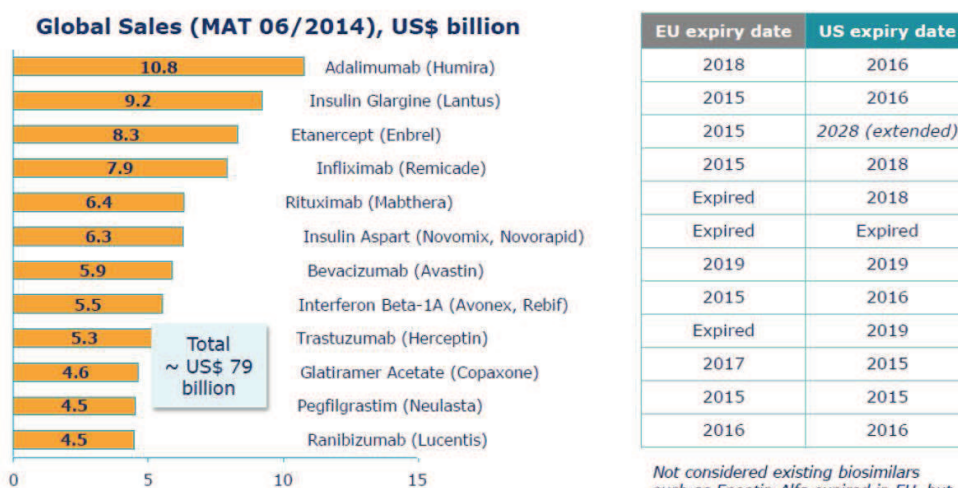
Global Sales (MAT 06/2014), US$ billion

| Value | Product | EU expiry date | US expiry date |
|---|---|---|---|
| 10.8 | Adalimumab (Humira) | 2018 | 2016 |
| 9.2 | Insulin Glargine (Lantus) | 2015 | 2016 |
| 8.3 | Etanercept (Enbrel) | 2015 | 2028 (extended) |
| 7.9 | Infliximab (Remicade) | 2015 | 2018 |
| 6.4 | Rituximab (Mabthera) | Expired | 2018 |
| 6.3 | Insulin Aspart (Novomix, Novorapid) | Expired | Expired |
| 5.9 | Bevacizumab (Avastin) | 2019 | 2019 |
| 5.5 | Interferon Beta-1A (Avonex, Rebif) | 2015 | 2016 |
| 5.3 | Trastuzumab (Herceptin) | Expired | 2019 |
| 4.6 | Glatiramer Acetate (Copaxone) | 2017 | 2015 |
| 4.5 | Pegfilgrastim (Neulasta) | 2015 | 2015 |
| 4.5 | Ranibizumab (Lucentis) | 2016 | 2016 |

Total ~ US$ 79 billion

0 5 10 15

Not considered existing biosimilars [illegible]